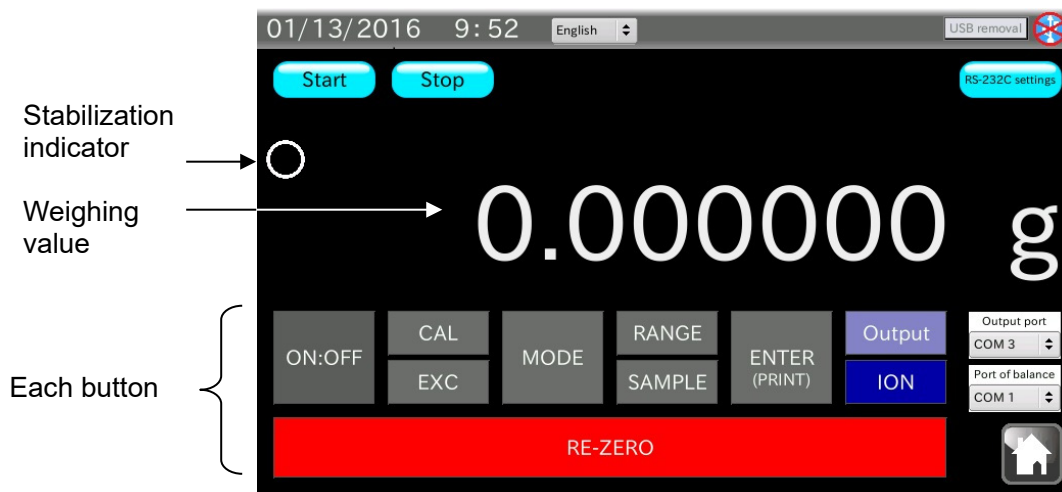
01/13/2016 9:52 English
USB removal
Start Stop
RS-232C settings

Stabilization indicator

Weighing value

0.000000 g

Each button

ON:OFF
CAL
EXC
MODE
RANGE
SAMPLE
ENTER (PRINT)
Output
ION
Output port
COM 3
Port of balance
COM 1

RE-ZERO